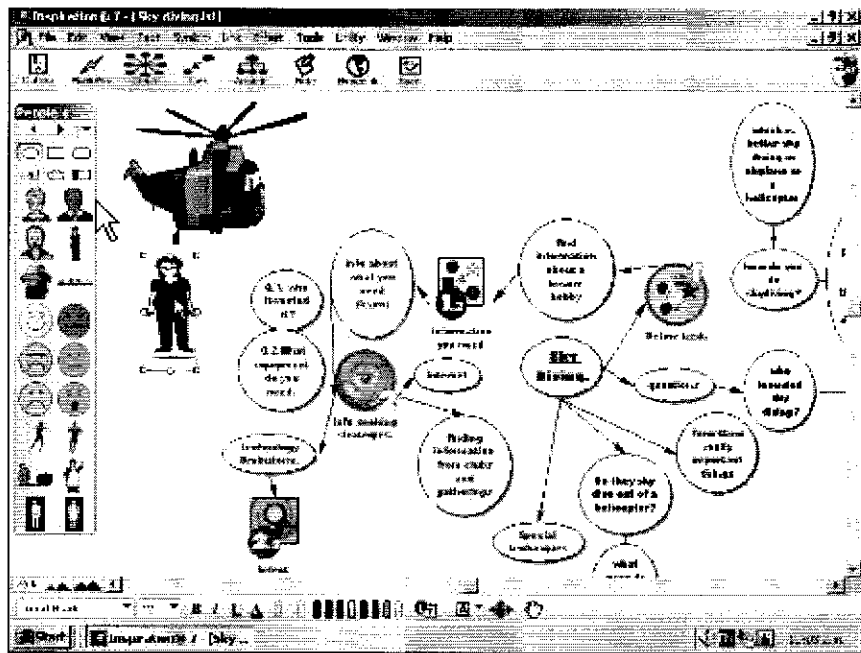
Inspiration 6.7 - [Sky diving.isf]

File Edit View Text Symbol Link Effects Tools Utility Window Help

People

which is better sky diving on airplane or helicopter

how do you do skydiving?

find information about a leisure hobby

info about what you need (lesson)

Q.1 who founded it?

Q.2 What equipment do you need?

Information you need

Before lunch

Sky Diving.

who founded sky diving?

questions

Internet

Info seeking strategies

technology Evaluators

finding information from clubs and gatherings

Something really important things

Do they sky dive out of a helicopter?

Special techniques

what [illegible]

Internet

Start

Inspiration 6 - [Sky...